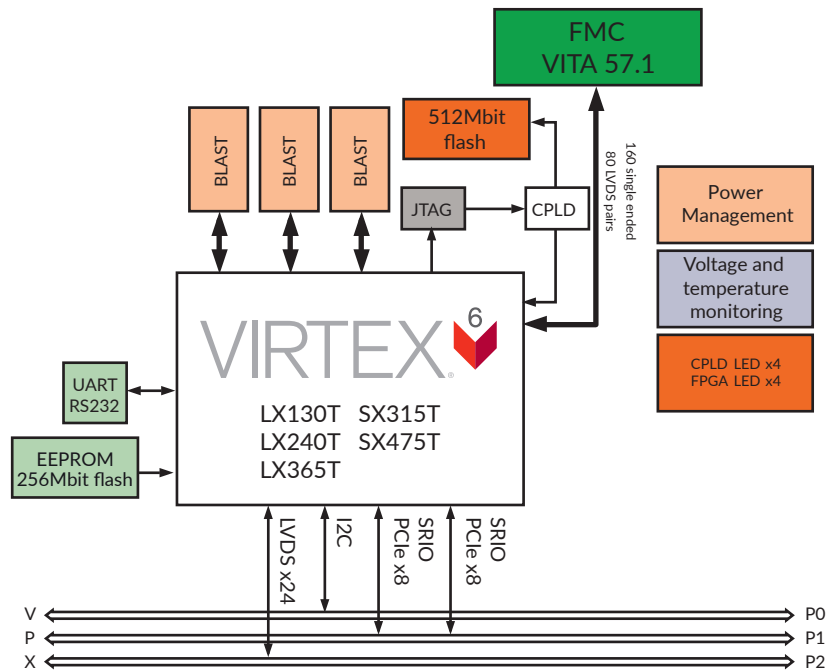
FMC
VITA 57.1

512Mbit flash

BLAST

BLAST

BLAST

160 single ended
80 LVDS pairs

JTAG

CPLD

Power Management

Voltage and temperature monitoring

CPLD LED x4
FPGA LED x4

VIRTEX 6

LX130T SX315T
LX240T SX475T
LX365T

UART
RS232

EEPROM
256Mbit flash

LVDS x24

I2C

SRIO
PCIe x8

SRIO
PCIe x8

V

P

X

P0

P1

P2